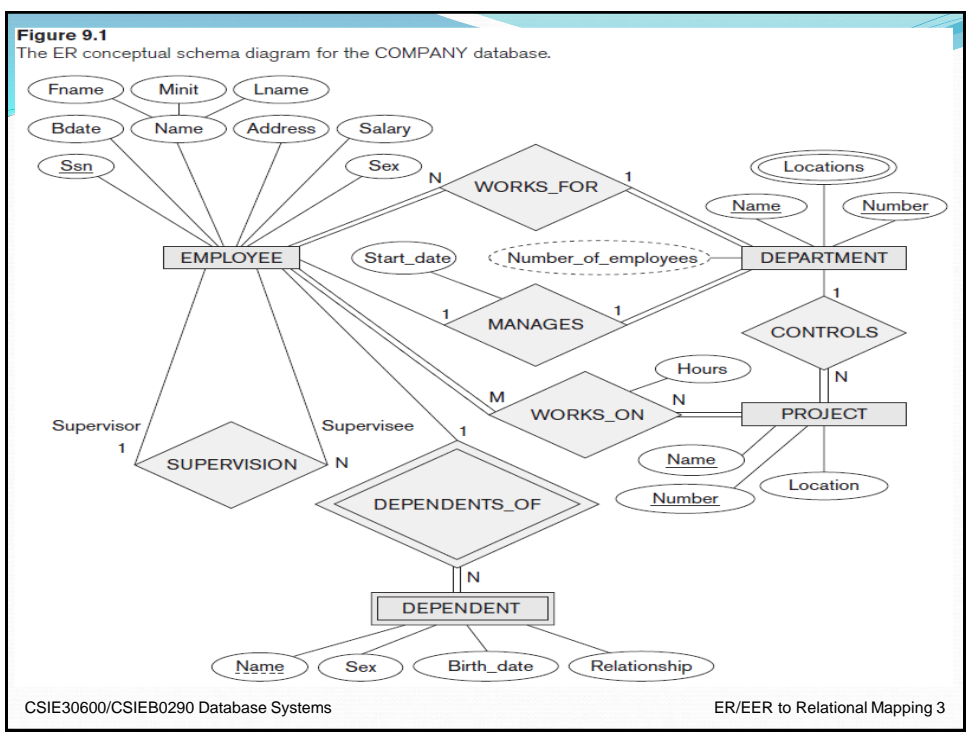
**Figure 9.1**
The ER conceptual schema diagram for the COMPANY database.

Fname
Minit
Lname
Bdate
Name
Address
Salary
Ssn
Sex
N
WORKS_FOR
1
Locations
Name
Number
EMPLOYEE
Start_date
Number_of_employees
DEPARTMENT
1
1
MANAGES
1
CONTROLS
Hours
N
M
WORKS_ON
N
PROJECT
Supervisor
Supervisee
1
1
SUPERVISION
N
Name
Location
Number
DEPENDENTS_OF
N
DEPENDENT
Name
Sex
Birth_date
Relationship

CSIE30600/CSIEB0290 Database Systems

ER/EER to Relational Mapping 3